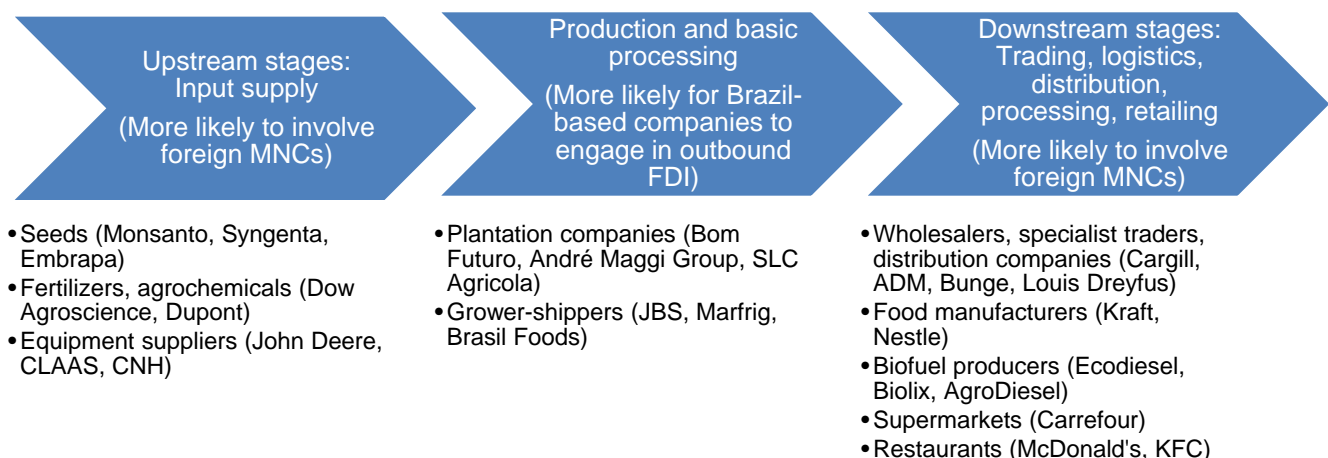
Upstream stages: Input supply
(More likely to involve foreign MNCs)

Production and basic processing
(More likely for Brazil-based companies to engage in outbound FDI)

Downstream stages: Trading, logistics, distribution, processing, retailing
(More likely to involve foreign MNCs)

• Seeds (Monsanto, Syngenta, Embrapa)
• Fertilizers, agrochemicals (Dow Agroscience, Dupont)
• Equipment suppliers (John Deere, CLAAS, CNH)

• Plantation companies (Bom Futuro, André Maggi Group, SLC Agricola)
• Grower-shippers (JBS, Marfrig, Brasil Foods)

• Wholesalers, specialist traders, distribution companies (Cargill, ADM, Bunge, Louis Dreyfus)
• Food manufacturers (Kraft, Nestle)
• Biofuel producers (Ecodiesel, Biolix, AgroDiesel)
• Supermarkets (Carrefour)
• Restaurants (McDonald's, KFC)